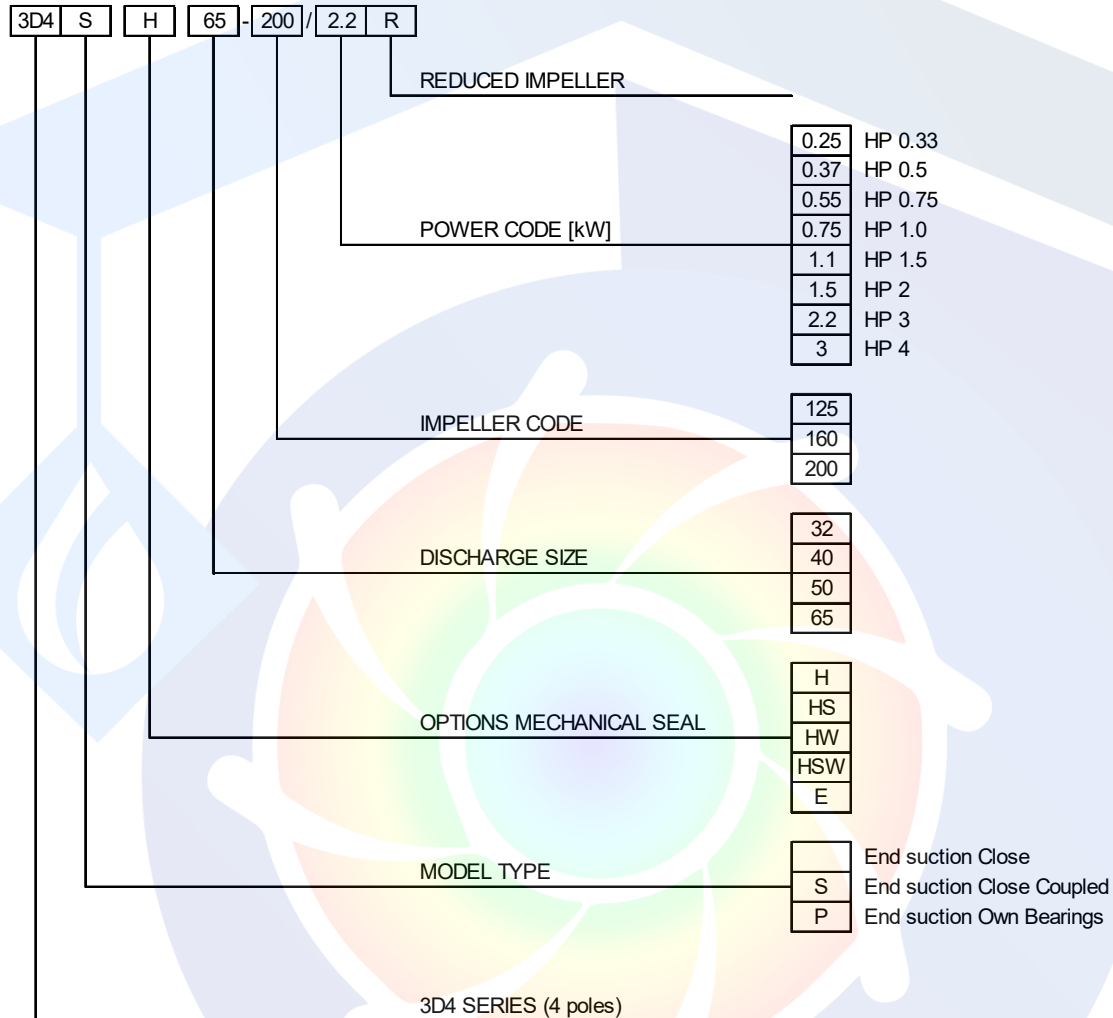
3D4 S H 65 - 200 / 2.2 R

REDUCED IMPELLER

POWER CODE [kW]

| | |
|---|---|
| 0.25 | HP 0.33 |
| 0.37 | HP 0.5 |
| 0.55 | HP 0.75 |
| 0.75 | HP 1.0 |
| 1.1 | HP 1.5 |
| 1.5 | HP 2 |
| 2.2 | HP 3 |
| 3 | HP 4 |

IMPELLER CODE

125
160
200

DISCHARGE SIZE

32
40
50
65

OPTIONS MECHANICAL SEAL

H
HS
HW
HSW
E

MODEL TYPE

| | |
|---|---|
| | End suction Close |
| S | End suction Close Coupled |
| P | End suction Own Bearings |

3D4 SERIES (4 poles)